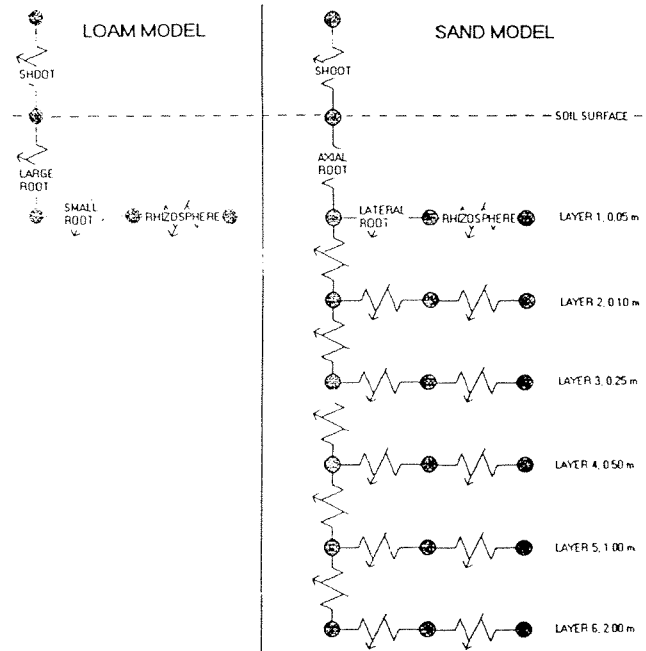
LOAM MODEL

SHOOT

LARGE ROOT

SMALL ROOT

RHIZOSPHERE

SAND MODEL

SHOOT

SOIL SURFACE

AXIAL ROOT

LATERAL ROOT

RHIZOSPHERE

LAYER 1, 0.05 m

LAYER 2, 0.10 m

LAYER 3, 0.25 m

LAYER 4, 0.50 m

LAYER 5, 1.00 m

LAYER 6, 2.00 m